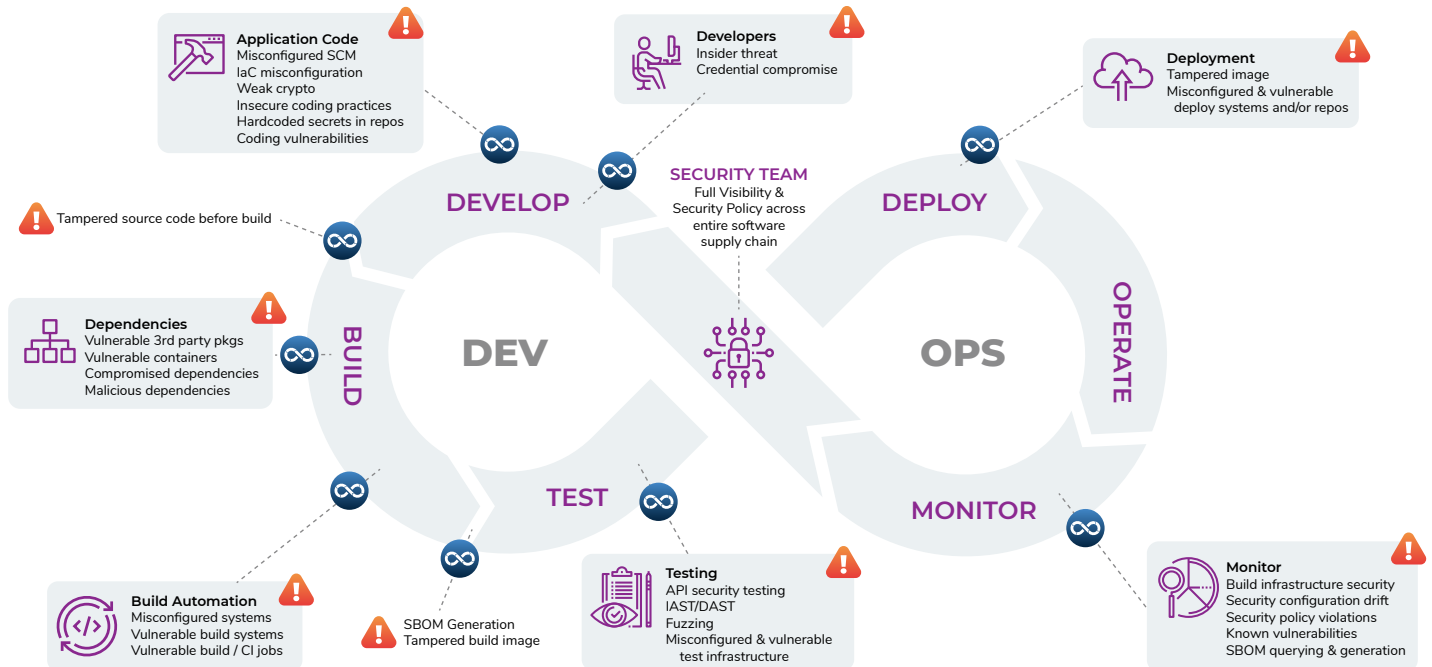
Application Code
Misconfigured SCM
IaC misconfiguration
Weak crypto
Insecure coding practices
Hardcoded secrets in repos
Coding vulnerabilities

Developers
Insider threat
Credential compromise

Deployment
Tampered image
Misconfigured & vulnerable deploy systems and/or repos

Tampered source code before build

DEVELOP

SECURITY TEAM
Full Visibility & Security Policy across entire software supply chain

DEPLOY

Dependencies
Vulnerable 3rd party pkgs
Vulnerable containers
Compromised dependencies
Malicious dependencies

BUILD

DEV

OPS

OPERATE

TEST

MONITOR

Build Automation
Misconfigured systems
Vulnerable build systems
Vulnerable build / CI jobs

SBOM Generation
Tampered build image

Testing
API security testing
IAST/DAST
Fuzzing
Misconfigured & vulnerable test infrastructure

Monitor
Build infrastructure security
Security configuration drift
Security policy violations
Known vulnerabilities
SBOM querying & generation